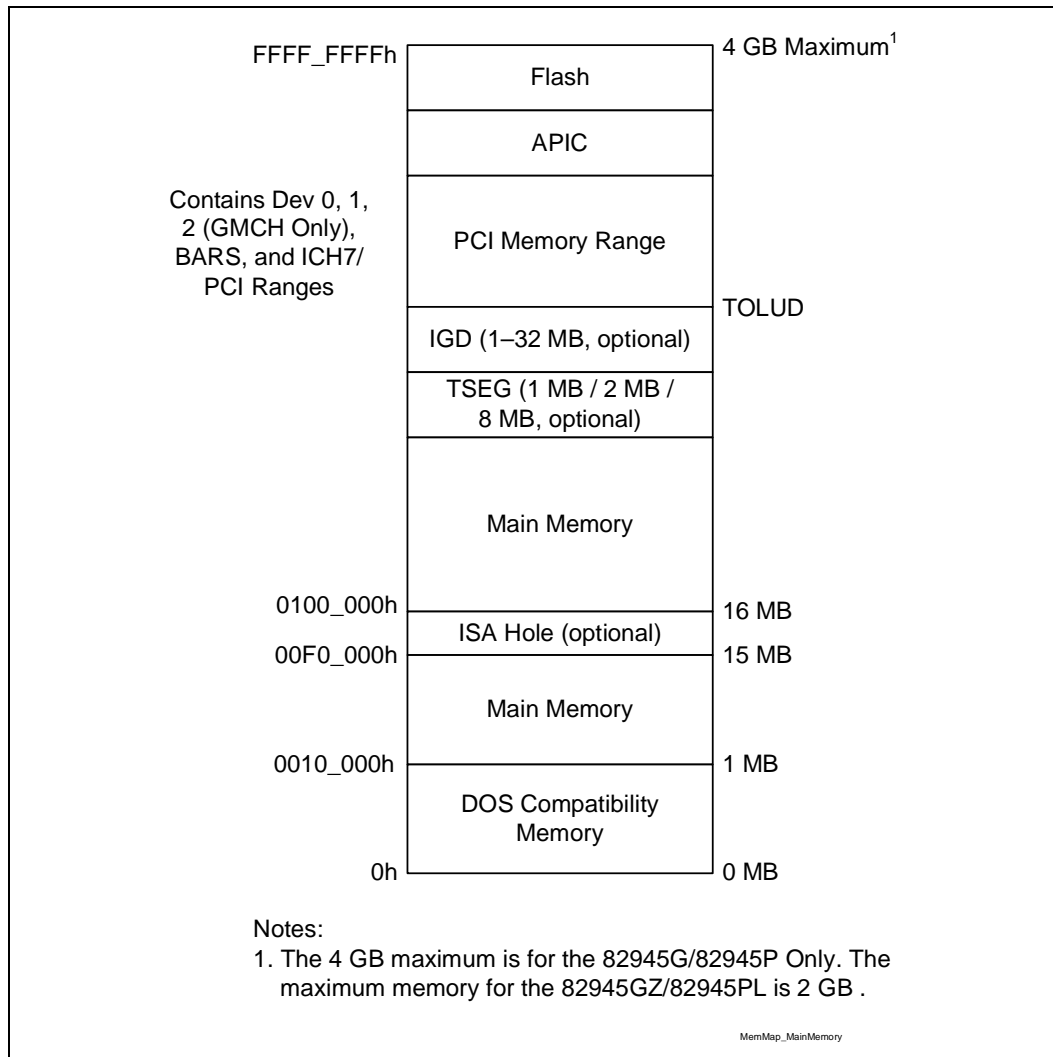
FFFF_FFFFh

4 GB Maximum$^1$

Flash

APIC

Contains Dev 0, 1, 2 (GMCH Only), BARS, and ICH7/ PCI Ranges

PCI Memory Range

TOLUD

IGD (1–32 MB, optional)

TSEG (1 MB / 2 MB / 8 MB, optional)

Main Memory

0100_000h

16 MB

ISA Hole (optional)

00F0_000h

15 MB

Main Memory

0010_000h

1 MB

DOS Compatibility Memory

0h

0 MB

Notes:
1. The 4 GB maximum is for the 82945G/82945P Only. The maximum memory for the 82945GZ/82945PL is 2 GB .

MemMap_MainMemory